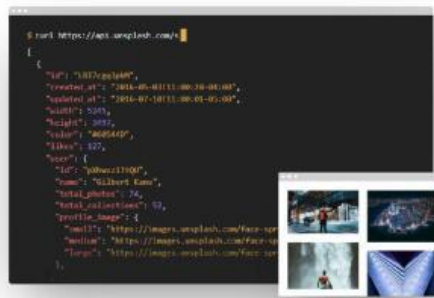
$ curl https://api.unsplash.com/s

[
  {
    "id": "LF8gK8-HGSg",
    "created_at": "2016-05-03T11:00:28-04:00",
    "updated_at": "2016-07-10T11:00:01-05:00",
    "width": 5245,
    "height": 3497,
    "color": "#60544D",
    "likes": 12,
    "user": {
      "id": "pXhwzz1JtQU",
      "name": "Gilbert Kane",
      "total_photos": 74,
      "total_collections": 52,
      "profile_image": {
        "small": "https://images.unsplash.com/face-spr
        "medium": "https://images.unsplash.com/face-spr
        "large": "https://images.unsplash.com/face-spr
      },